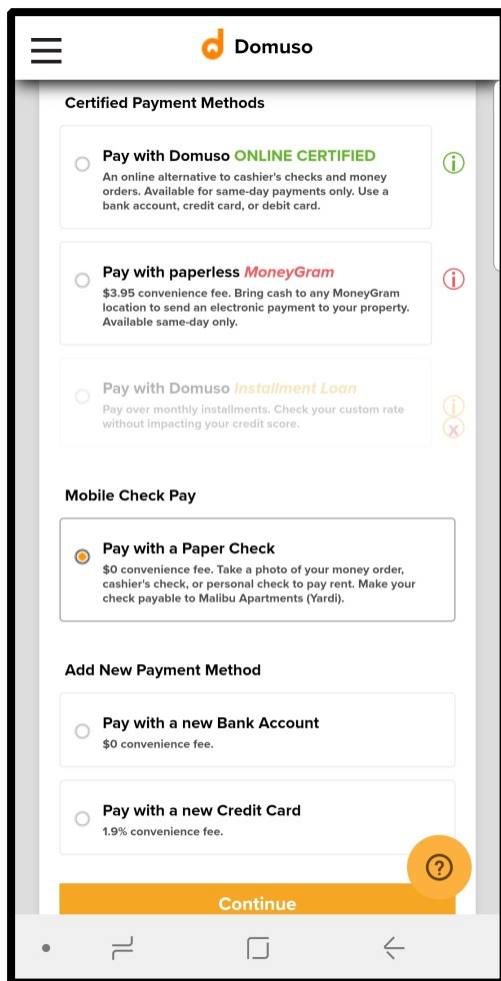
Domuso

Certified Payment Methods

Pay with Domuso ONLINE CERTIFIED
An online alternative to cashier's checks and money orders. Available for same-day payments only. Use a bank account, credit card, or debit card.

Pay with paperless MoneyGram
$3.95 convenience fee. Bring cash to any MoneyGram location to send an electronic payment to your property. Available same-day only.

Pay with Domuso Installment Loan
Pay over monthly installments. Check your custom rate without impacting your credit score.

Mobile Check Pay

Pay with a Paper Check
$0 convenience fee. Take a photo of your money order, cashier's check, or personal check to pay rent. Make your check payable to Malibu Apartments (Yardi).

Add New Payment Method

Pay with a new Bank Account
$0 convenience fee.

Pay with a new Credit Card
1.9% convenience fee.

Continue